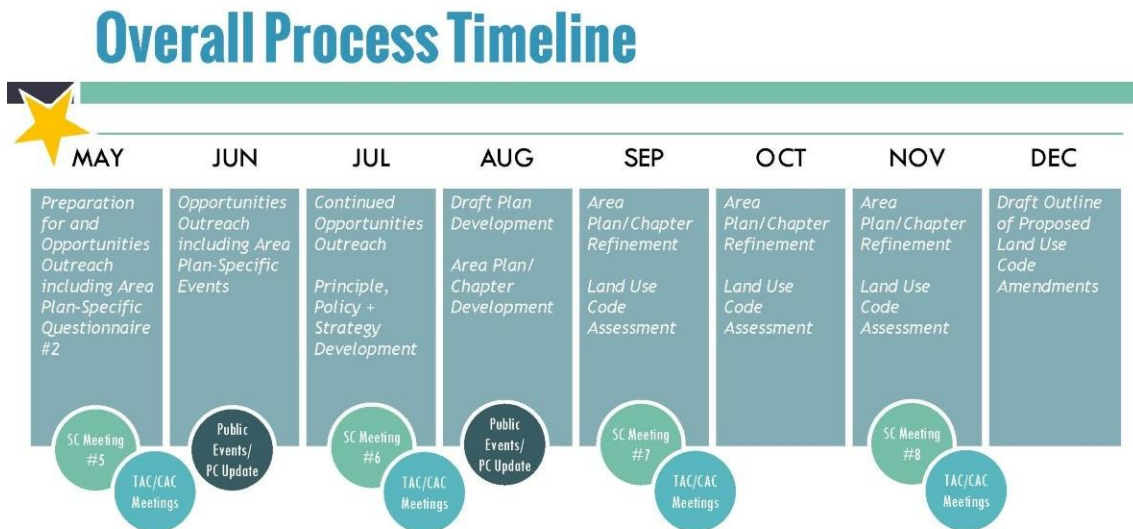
Overall Process Timeline

MAY

Preparation for and Opportunities Outreach including Area Plan-Specific Questionnaire #2

SC Meeting #5

TAC/CAC Meetings

JUN

Opportunities Outreach including Area Plan-Specific Events

Public Events/ PC Update

JUL

Continued Opportunities Outreach

Principle, Policy + Strategy Development

SC Meeting #6

TAC/CAC Meetings

AUG

Draft Plan Development

Area Plan/ Chapter Development

Public Events/ PC Update

SEP

Area Plan/Chapter Refinement

Land Use Code Assessment

SC Meeting #7

TAC/CAC Meetings

OCT

Area Plan/Chapter Refinement

Land Use Code Assessment

NOV

Area Plan/Chapter Refinement

Land Use Code Assessment

SC Meeting #8

TAC/CAC Meetings

DEC

Draft Outline of Proposed Land Use Code Amendments